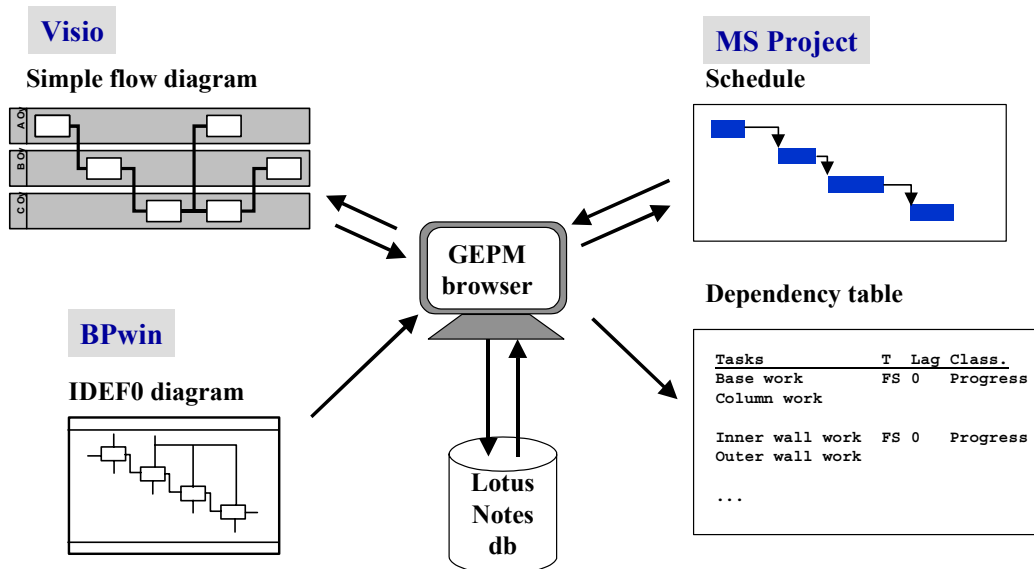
Visio

Simple flow diagram

A Org

B Org

C Org

MS Project

Schedule

GEPM browser

Dependency table

BPwin

IDEF0 diagram

| Tasks | T | Lag | Class. |
|---|---|---|---|
| Base work | FS | 0 | Progress |
| Column work | | | |
| | | | |
| Inner wall work | FS | 0 | Progress |
| Outer wall work | | | |
| ... | | | |

Lotus Notes db